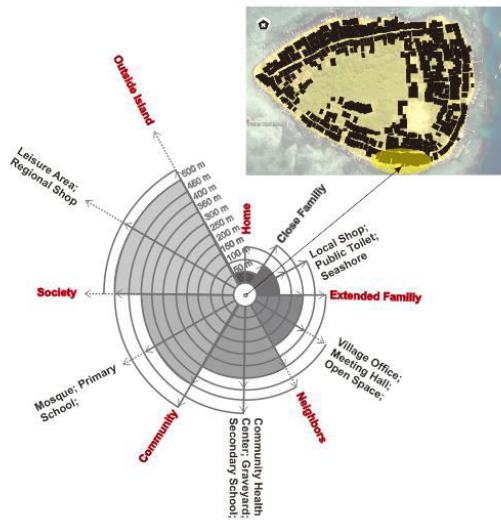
Outside Island

Leisure Area; Regional Shop

500 m
450 m
400 m
350 m
300 m
250 m
200 m
150 m
100 m
50 m

Home

Close Family

Local Shop; Public Toilet; Seashore

Society

Extended Family

Village Office; Meeting Hall; Open Space;

Mosque; Primary School;

Community

Community Health Center; Graveyard; Secondary School;

Neighbors